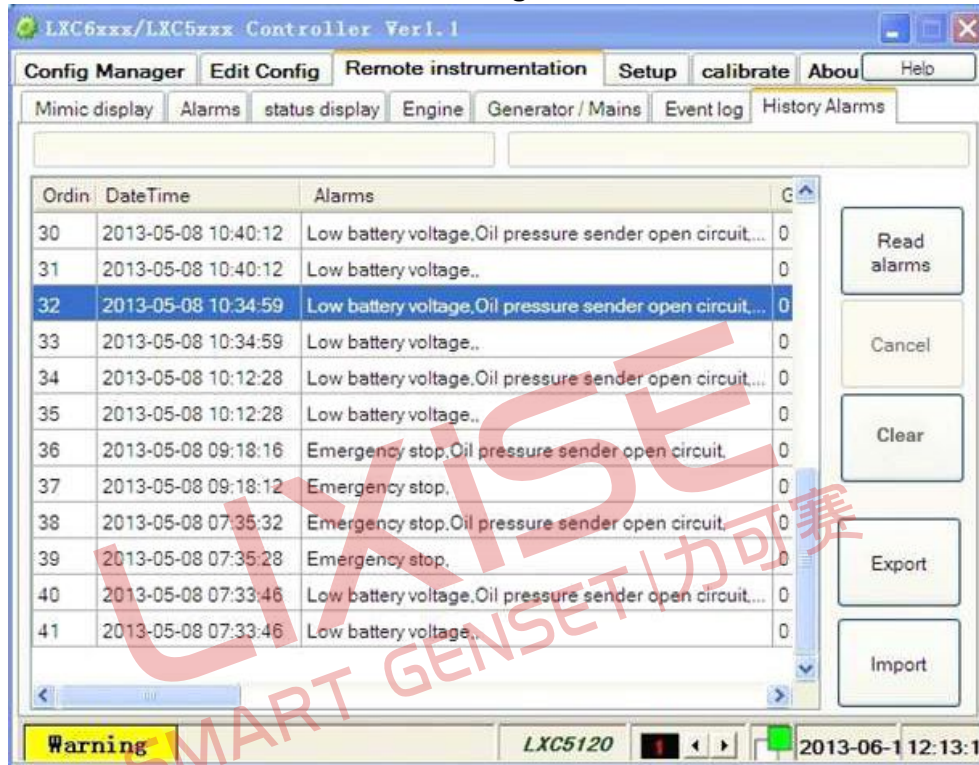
LXC6xxx/LXC5xxx Controller Ver1.1

Config Manager | Edit Config | Remote instrumentation | Setup | calibrate | Abou | Help

Mimic display | Alarms | status display | Engine | Generator / Mains | Event log | History Alarms

| Ordin | DateTime | Alarms | G |
|---|---|---|---|
| 30 | 2013-05-08 10:40:12 | Low battery voltage,Oil pressure sender open circuit,... | 0 |
| 31 | 2013-05-08 10:40:12 | Low battery voltage,, | 0 |
| 32 | 2013-05-08 10:34:59 | Low battery voltage,Oil pressure sender open circuit,... | 0 |
| 33 | 2013-05-08 10:34:59 | Low battery voltage,, | 0 |
| 34 | 2013-05-08 10:12:28 | Low battery voltage,Oil pressure sender open circuit,... | 0 |
| 35 | 2013-05-08 10:12:28 | Low battery voltage,, | 0 |
| 36 | 2013-05-08 09:18:16 | Emergency stop,Oil pressure sender open circuit, | 0 |
| 37 | 2013-05-08 09:18:12 | Emergency stop, | 0 |
| 38 | 2013-05-08 07:35:32 | Emergency stop,Oil pressure sender open circuit, | 0 |
| 39 | 2013-05-08 07:35:28 | Emergency stop, | 0 |
| 40 | 2013-05-08 07:33:46 | Low battery voltage,Oil pressure sender open circuit,... | 0 |
| 41 | 2013-05-08 07:33:46 | Low battery voltage,, | 0 |

Read alarms
Cancel
Clear
Export
Import

LIXISE SMART GENSET | 力可赛

Warning | LXC5120 | 1 | 2013-06-1 12:13:1